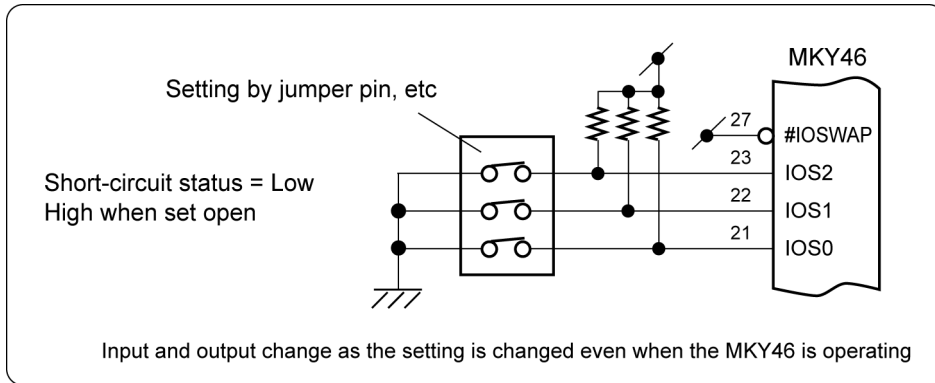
MKY46

Setting by jumper pin, etc

27
#IOSWAP
23
IOS2
22
IOS1
21
IOS0

Short-circuit status = Low
High when set open

Input and output change as the setting is changed even when the MKY46 is operating